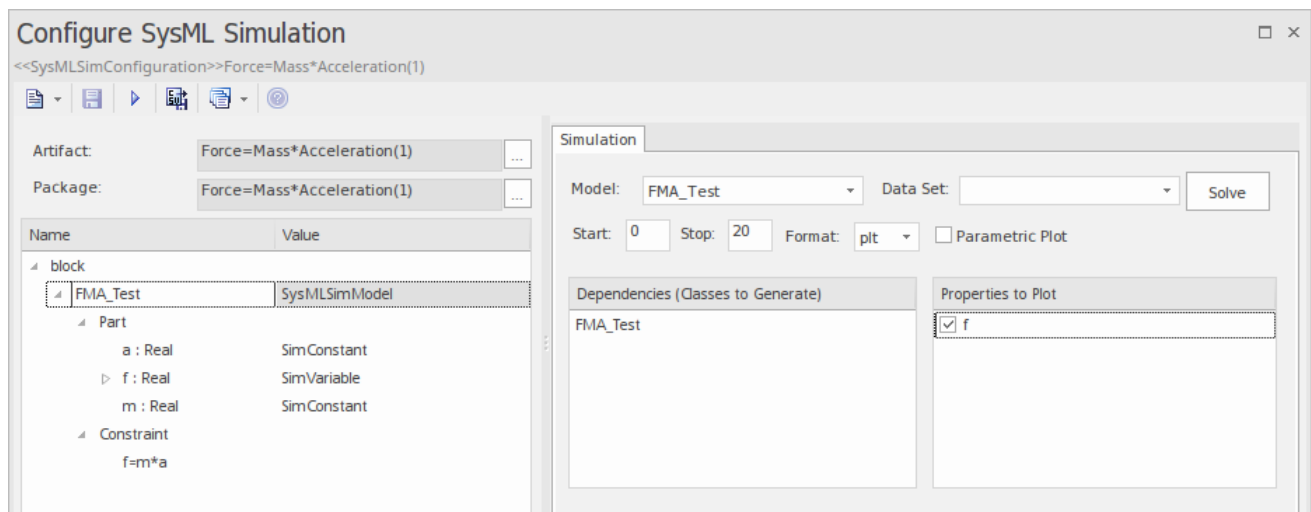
Configure SysML Simulation

<<SysMLSimConfiguration>>Force=Mass*Acceleration(1)

Artifact: Force=Mass*Acceleration(1) ...

Package: Force=Mass*Acceleration(1) ...

| Name | Value |
|---|---|
| block | |
| FMA_Test | SysMLSimModel |
| Part | |
| a : Real | SimConstant |
| f : Real | SimVariable |
| m : Real | SimConstant |
| Constraint | |
| f=m*a | |

Simulation

Model: FMA_Test Data Set: Solve

Start: 0 Stop: 20 Format: plt Parametric Plot

Dependencies (Classes to Generate)

FMA_Test

Properties to Plot

f